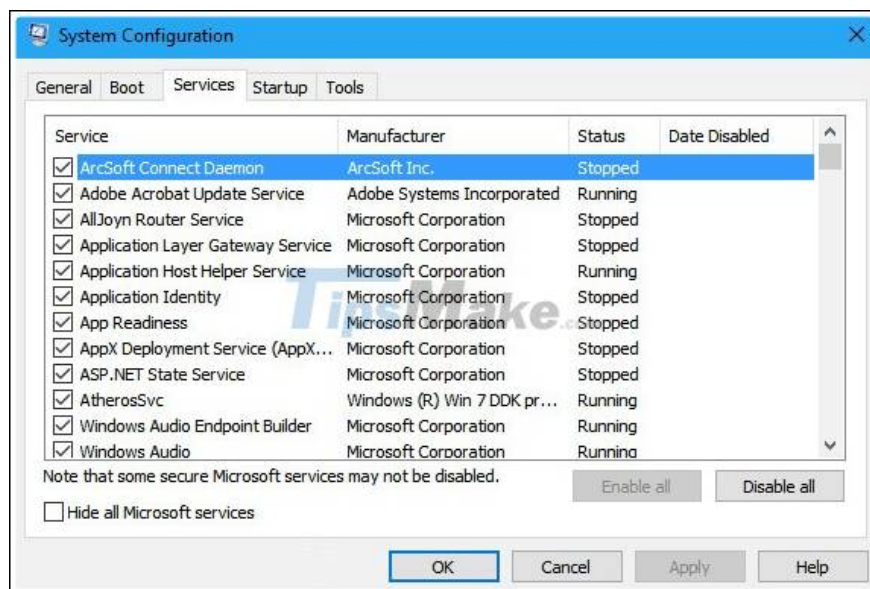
System Configuration

General Boot Services Startup Tools

| Service | Manufacturer | Status | Date Disabled |
|---|---|---|---|
| ArcSoft Connect Daemon | ArcSoft Inc. | Stopped | |
| Adobe Acrobat Update Service | Adobe Systems Incorporated | Running | |
| AllJoyn Router Service | Microsoft Corporation | Stopped | |
| Application Layer Gateway Service | Microsoft Corporation | Stopped | |
| Application Host Helper Service | Microsoft Corporation | Running | |
| Application Identity | Microsoft Corporation | Stopped | |
| App Readiness | Microsoft Corporation | Stopped | |
| AppX Deployment Service (AppX... | Microsoft Corporation | Stopped | |
| ASP.NET State Service | Microsoft Corporation | Stopped | |
| AtherosSvc | Windows (R) Win 7 DDK pr... | Running | |
| Windows Audio Endpoint Builder | Microsoft Corporation | Running | |
| Windows Audio | Microsoft Corporation | Running | |

TipsMake

Note that some secure Microsoft services may not be disabled.

Enable all Disable all

Hide all Microsoft services

OK Cancel Apply Help